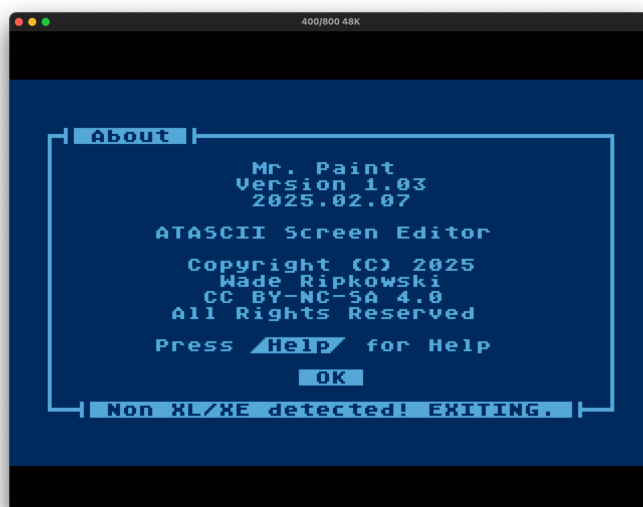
400/800 48K

About

Mr. Paint
Version 1.03
2025.02.07

ATASCII Screen Editor

Copyright (C) 2025
Wade Ripkowski
CC BY-NC-SA 4.0
All Rights Reserved

Press Help for Help

OK

Non XL/XE detected! EXITING.